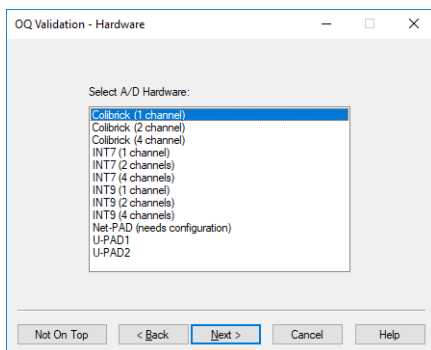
OQ Validation - Hardware

Select A/D Hardware:

Colibrick (1 channel)
Colibrick (2 channel)
Colibrick (4 channel)
INT7 (1 channel)
INT7 (2 channels)
INT7 (4 channels)
INT9 (1 channel)
INT9 (2 channels)
INT9 (4 channels)
Net-PAD (needs configuration)
U-PAD1
U-PAD2

Not On Top
< Back
Next >
Cancel
Help